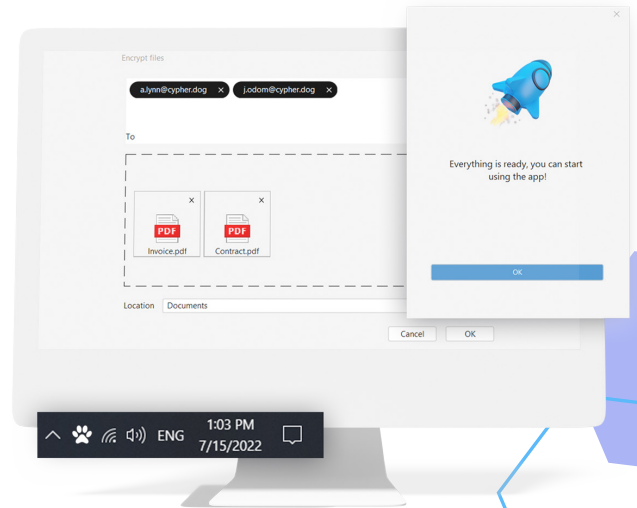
Encrypt files

a.lynn@cypher.dog ×

j.odom@cypher.dog ×

To

×
PDF
Invoice.pdf

×
PDF
Contract.pdf

Location Documents

Cancel OK

×

Everything is ready, you can start using the app!

OK

ENG 1:03 PM 7/15/2022